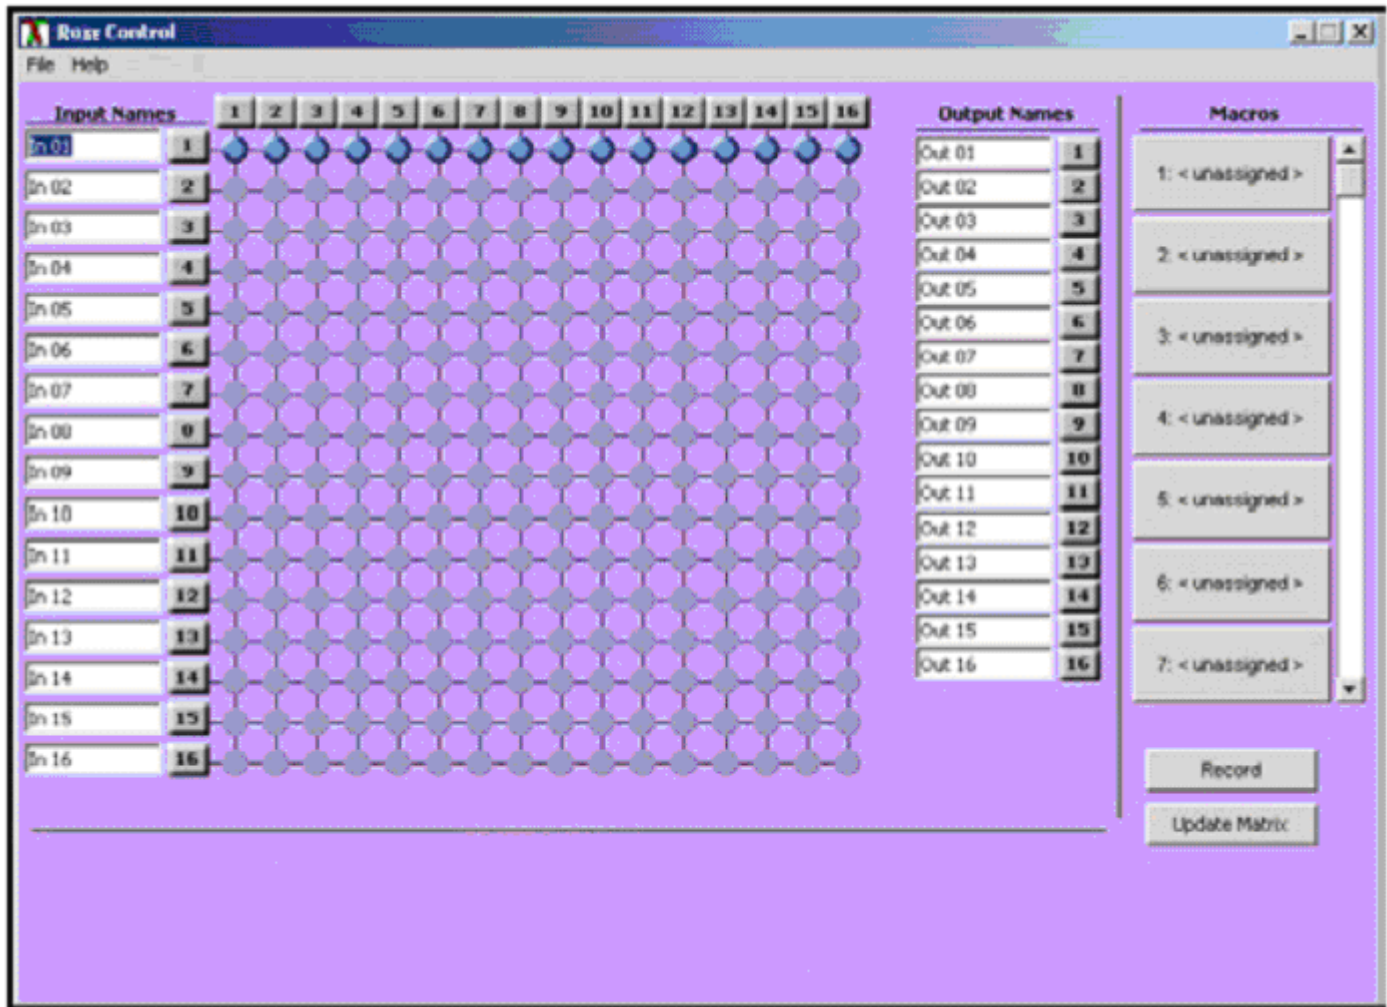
Roxe Control

File Help

Input Names

1 2 3 4 5 6 7 8 9 10 11 12 13 14 15 16

In 01 1
In 02 2
In 03 3
In 04 4
In 05 5
In 06 6
In 07 7
In 08 8
In 09 9
In 10 10
In 11 11
In 12 12
In 13 13
In 14 14
In 15 15
In 16 16

Output Names

Out 01 1
Out 02 2
Out 03 3
Out 04 4
Out 05 5
Out 06 6
Out 07 7
Out 08 8
Out 09 9
Out 10 10
Out 11 11
Out 12 12
Out 13 13
Out 14 14
Out 15 15
Out 16 16

Macros

1: < unassigned >
2: < unassigned >
3: < unassigned >
4: < unassigned >
5: < unassigned >
6: < unassigned >
7: < unassigned >

Record
Update Matrix